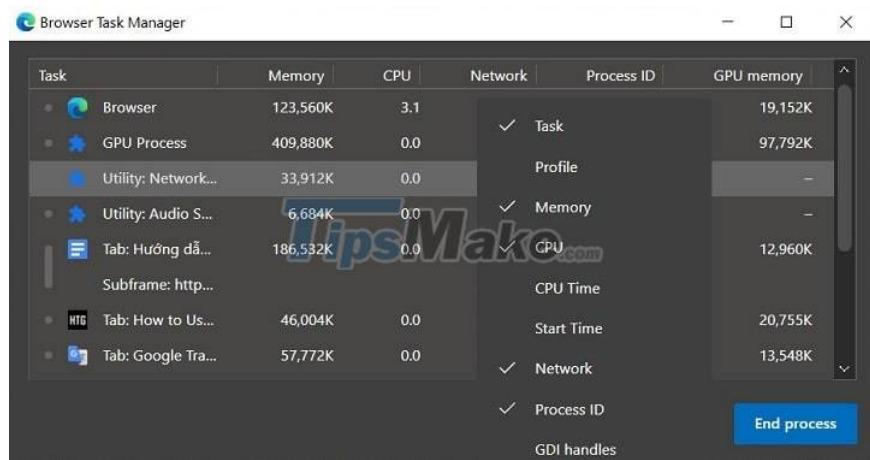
Browser Task Manager

| Task | Memory | CPU | Network | Process ID | GPU memory |
|---|---|---|---|---|---|
| Browser | 123,560K | 3.1 | | | 19,152K |
| GPU Process | 409,880K | 0.0 | | | 97,792K |
| Utility: Network... | 33,912K | 0.0 | | | – |
| Utility: Audio S... | 6,684K | 0.0 | | | – |
| Tab: Hướng dẫ... | 186,532K | 0.0 | | | 12,960K |
| Subframe: http... | | | | | |
| Tab: How to Us... | 46,004K | 0.0 | | | 20,755K |
| Tab: Google Tra... | 57,772K | 0.0 | | | 13,548K |

Task
Profile
Memory
CPU
CPU Time
Start Time
Network
Process ID
GDI handles

End process

TipsMake.com